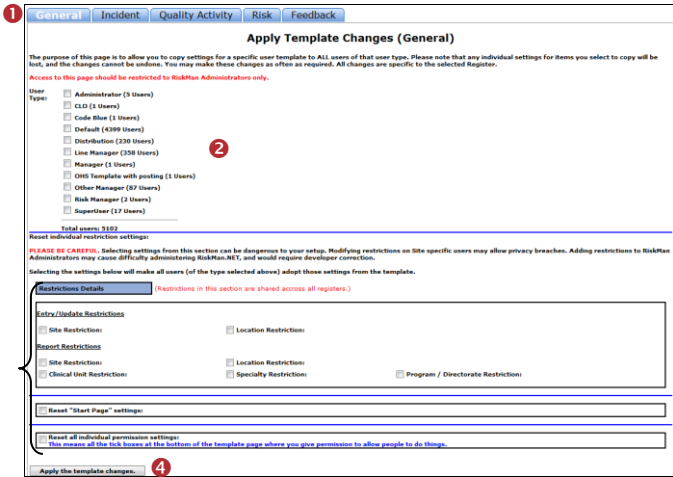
1

General | Incident | Quality Activity | Risk | Feedback

Apply Template Changes (General)

The purpose of this page is to allow you to copy settings for a specific user template to ALL users of that user type. Please note that any individual settings for items you select to copy will be lost, and the changes cannot be undone. You may make these changes as often as required. All changes are specific to the selected Register.

Access to this page should be restricted to RiskMan Administrators only.

User Type:
Administrator (5 Users)
CLO (1 Users)
Code Blue (1 Users)
Default (4399 Users)
Distribution (230 Users)
Line Manager (358 Users)
Manager (1 Users)
OHS Template with posting (1 Users)
Other Manager (87 Users)
Risk Manager (2 Users)
SuperUser (17 Users)

2

Total users: 5102

Reset individual restriction settings:

PLEASE BE CAREFUL. Selecting settings from this section can be dangerous to your setup. Modifying restrictions on Site specific users may allow privacy breaches. Adding restrictions to RiskMan Administrators may cause difficulty administering RiskMan.NET, and would require developer correction.

Selecting the settings below will make all users (of the type selected above) adopt those settings from the template.

Restrictions Details (Restrictions in this section are shared accross all registers.)

Entry/Update Restrictions
Site Restriction: Location Restriction:

Report Restrictions
Site Restriction: Location Restriction:
Clinical Unit Restriction: Specialty Restriction: Program / Directorate Restriction:

Reset "Start Page" settings:

Reset all individual permission settings:
This means all the tick boxes at the bottom of the template page where you give permission to allow people to do things.

Apply the template changes.

4